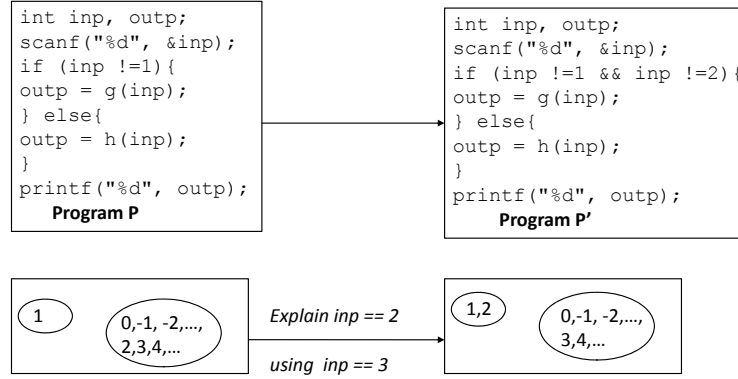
int inp, outp;
scanf("%d", &inp);
if (inp !=1){
outp = g(inp);
} else{
outp = h(inp);
}
printf("%d", outp);

Program P

int inp, outp;
scanf("%d", &inp);
if (inp !=1 && inp !=2){
outp = g(inp);
} else{
outp = h(inp);
}
printf("%d", outp);

Program P'

1

0,-1, -2,..., 2,3,4,...

Explain inp == 2

using inp == 3

1,2

0,-1, -2,..., 3,4,...